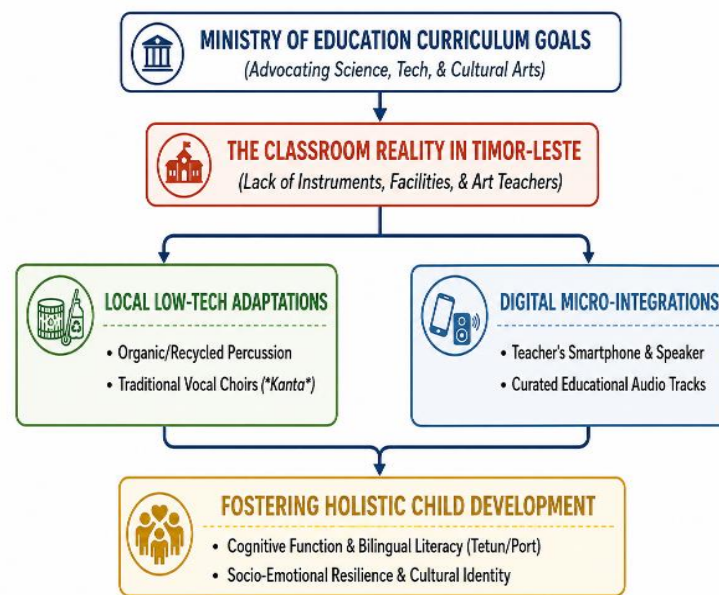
MINISTRY OF EDUCATION CURRICULUM GOALS
(Advocating Science, Tech, & Cultural Arts)

THE CLASSROOM REALITY IN TIMOR-LESTE
(Lack of Instruments, Facilities, & Art Teachers)

LOCAL LOW-TECH ADAPTATIONS
• Organic/Recycled Percussion
• Traditional Vocal Choirs (*Kanta*)

DIGITAL MICRO-INTEGRATIONS
• Teacher's Smartphone & Speaker
• Curated Educational Audio Tracks

FOSTERING HOLISTIC CHILD DEVELOPMENT
• Cognitive Function & Bilingual Literacy (Tetun/Port)
• Socio-Emotional Resilience & Cultural Identity